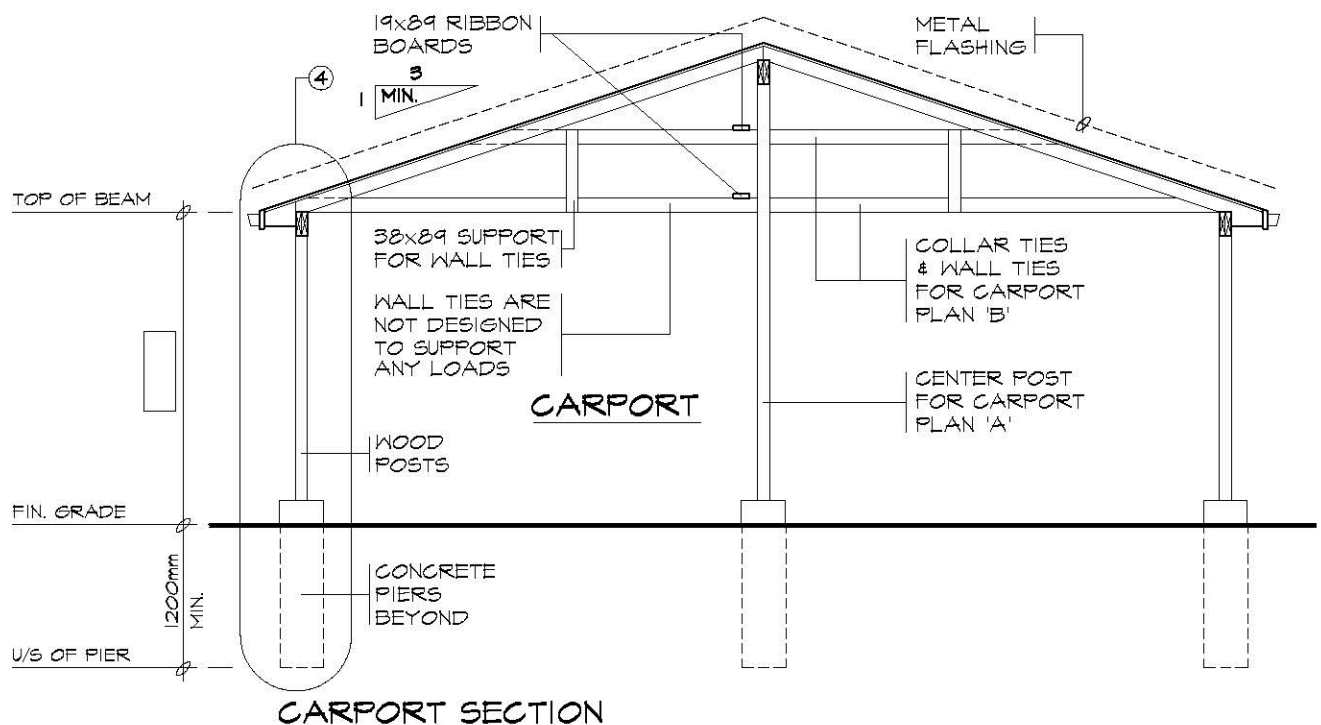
19x89 RIBBON BOARDS

METAL FLASHING

4

3

1 MIN.

TOP OF BEAM

38x89 SUPPORT FOR WALL TIES

WALL TIES ARE NOT DESIGNED TO SUPPORT ANY LOADS

COLLAR TIES & WALL TIES FOR CARPORT PLAN 'B'

CENTER POST FOR CARPORT PLAN 'A'

CARPORT

WOOD POSTS

FIN. GRADE

1200mm MIN.

CONCRETE PIERS BEYOND

U/S OF PIER

CARPORT SECTION